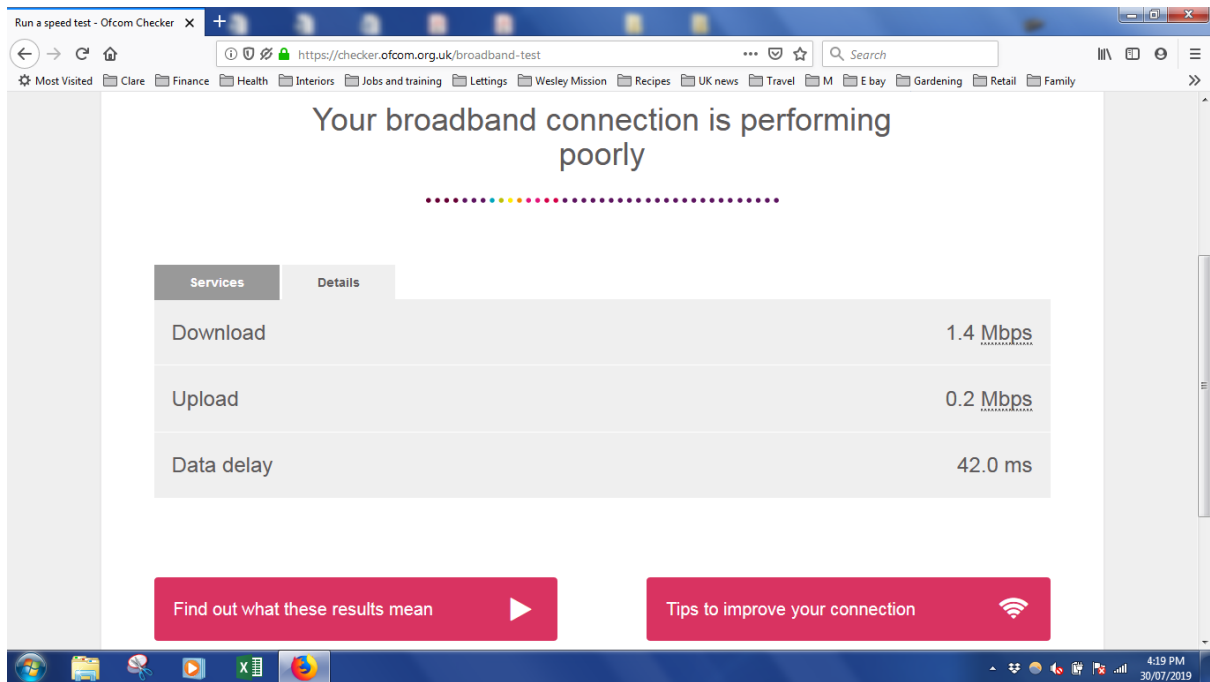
Run a speed test - Ofcom Checker ✕

https://checker.ofcom.org.uk/broadband-test

Search

Most Visited Clare Finance Health Interiors Jobs and training Lettings Wesley Mission Recipes UK news Travel M E bay Gardening Retail Family

Your broadband connection is performing poorly

| Services | Details |
|---|---|
| Download | 1.4 Mbps |
| Upload | 0.2 Mbps |
| Data delay | 42.0 ms |

Find out what these results mean

Tips to improve your connection

4:19 PM
30/07/2019